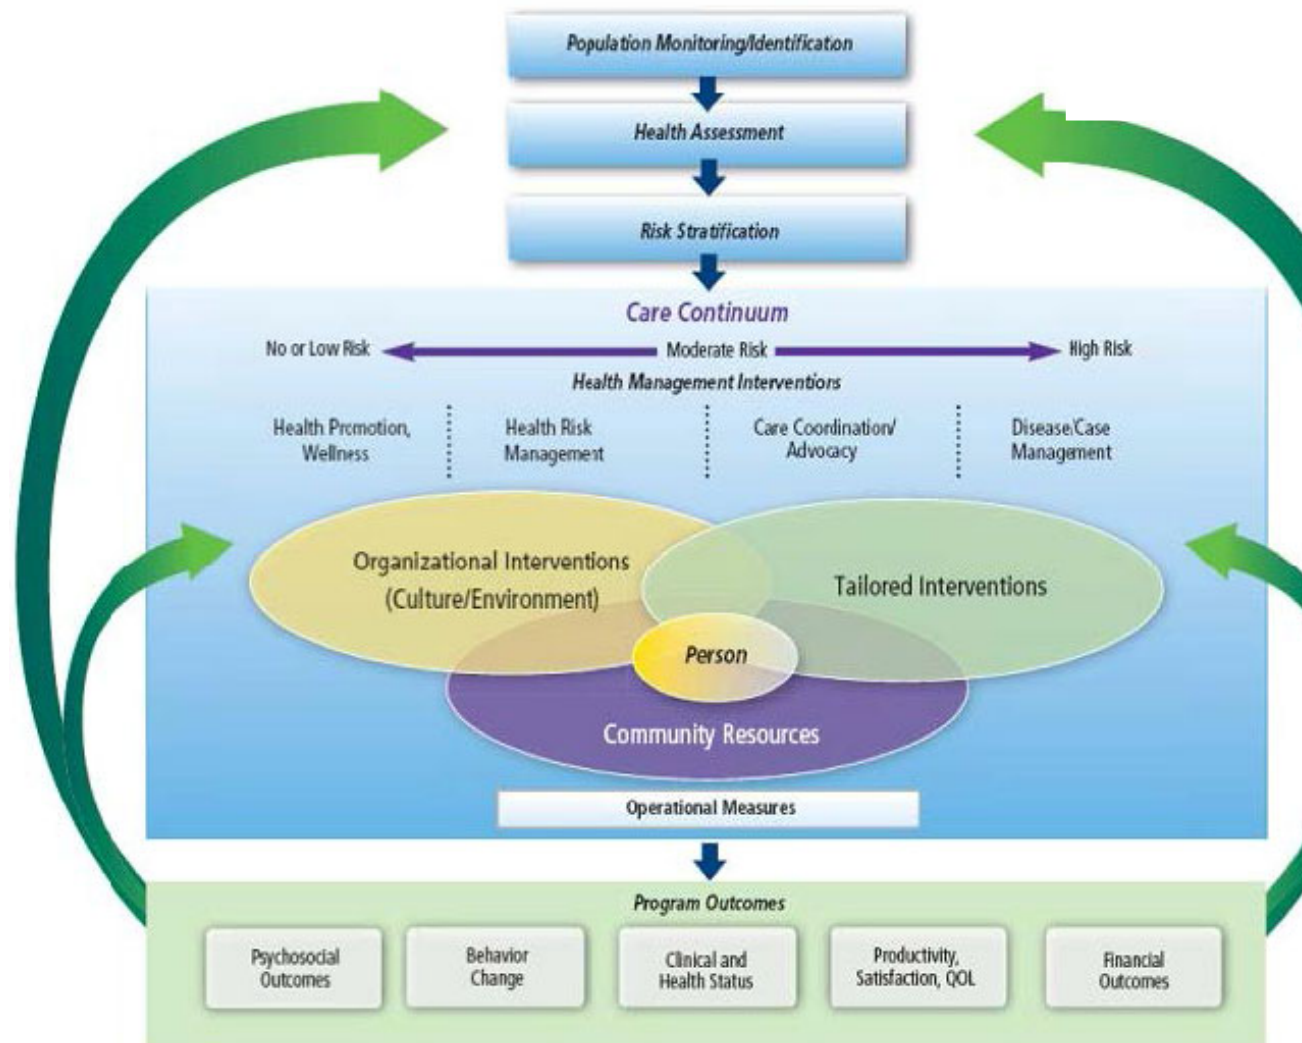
Population Monitoring/Identification

Health Assessment

Risk Stratification

Care Continuum

No or Low Risk

Moderate Risk

High Risk

Health Management Interventions

Health Promotion, Wellness

Health Risk Management

Care Coordination/ Advocacy

Disease/Case Management

Organizational Interventions (Culture/Environment)

Tailored Interventions

Person

Community Resources

Operational Measures

Program Outcomes

Psychosocial Outcomes

Behavior Change

Clinical and Health Status

Productivity, Satisfaction, QOL

Financial Outcomes